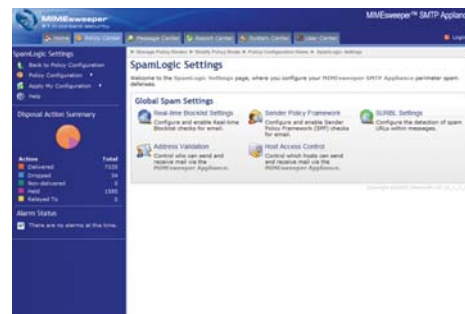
MIMEsweeper

MIMEsweeper™ SMTP Applian

Home Policy Center Message Center Report Center System Center User Center

Logo

SpamLogic Settings

Back to Policy Configuration

Policy Configuration

Apply My Configuration

Help

Disposal Action Summary

| Action | Total |
|---|---|
| Delivered | 7335 |
| Dropped | 34 |
| Non-delivered | 0 |
| Held | 1595 |
| Relayed To | 0 |

Alarm Status

There are no alarms at this time.

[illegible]

SpamLogic Settings

Welcome to the SpamLogic Settings page, where you configure your MIMEsweeper SMTP Appliance perimeter spam defenses.

Global Spam Settings

Real-time Blocklist Settings
Configure and enable Real-time Blocklist checks for email.

Sender Policy Framework
Configure and enable Sender Policy Framework (SPF) checks for email.

SURBL Settings
Configure the detection of spam URLs within messages.

Address Validation
Control who can send and receive mail via the MIMEsweeper Appliance.

Host Access Control
Control which hosts can send and receive mail via the MIMEsweeper Appliance.

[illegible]